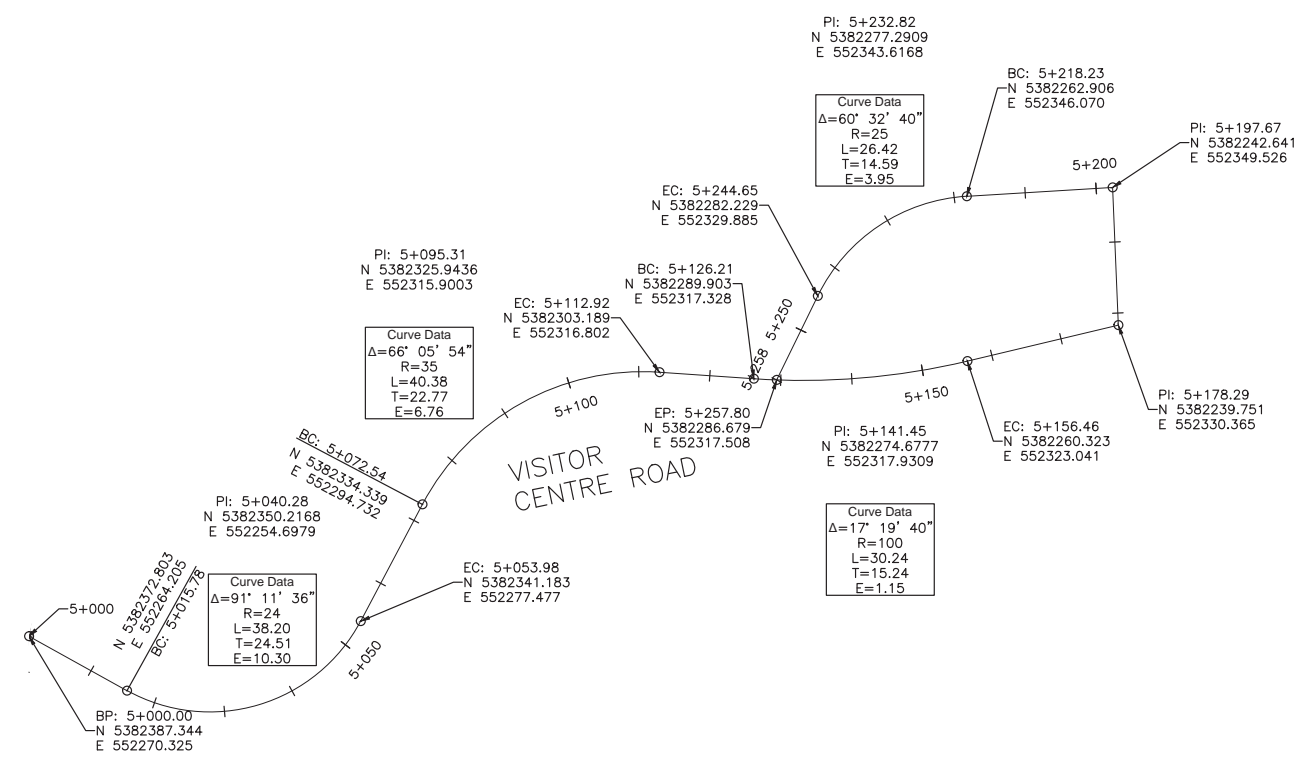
PI: 5+232.82
N 5382277.2909
E 552343.6168

BC: 5+218.23
N 5382262.906
E 552346.070

Curve Data
Δ=60° 32' 40"
R=25
L=26.42
T=14.59
E=3.95

PI: 5+197.67
N 5382242.641
E 552349.526

5+200

EC: 5+244.65
N 5382282.229
E 552329.885

PI: 5+095.31
N 5382325.9436
E 552315.9003

BC: 5+126.21
N 5382289.903
E 552317.328

EC: 5+112.92
N 5382303.189
E 552316.802

5+250

Curve Data
Δ=66° 05' 54"
R=35
L=40.38
T=22.77
E=6.76

5+258

5+100

EP: 5+257.80
N 5382286.679
E 552317.508

5+150

PI: 5+178.29
N 5382239.751
E 552330.365

BC: 5+072.54
N 5382334.339
E 552294.732

VISITOR
CENTRE ROAD

PI: 5+141.45
N 5382274.6777
E 552317.9309

EC: 5+156.46
N 5382260.323
E 552323.041

PI: 5+040.28
N 5382350.2168
E 552254.6979

Curve Data
Δ=17° 19' 40"
R=100
L=30.24
T=15.24
E=1.15

N 5382372.803
E 552264.205
BC: 5+015.78

Curve Data
Δ=91° 11' 36"
R=24
L=38.20
T=24.51
E=10.30

EC: 5+053.98
N 5382341.183
E 552277.477

5+000

5+050

BP: 5+000.00
N 5382387.344
E 552270.325